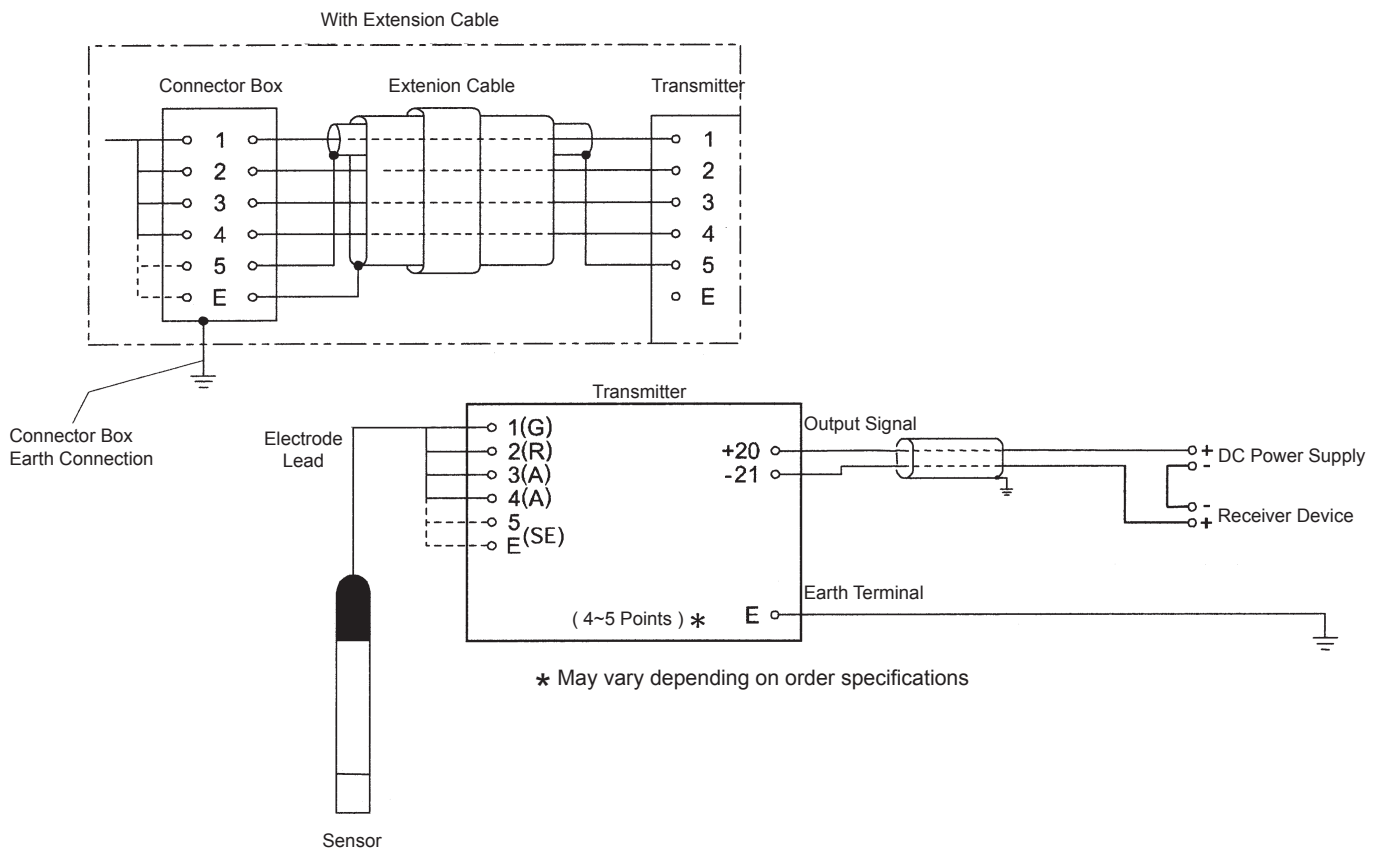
With Extension Cable

Connector Box

Extenion Cable

Transmitter

1
2
3
4
5
E

1
2
3
4
5
E

Connector Box Earth Connection

Transmitter

Electrode Lead

1(G)
2(R)
3(A)
4(A)
5
E(SE)

Output Signal

+20
-21

+ DC Power Supply
-

- Receiver Device
+

Earth Terminal

( 4~5 Points ) *

E

* May vary depending on order specifications

Sensor